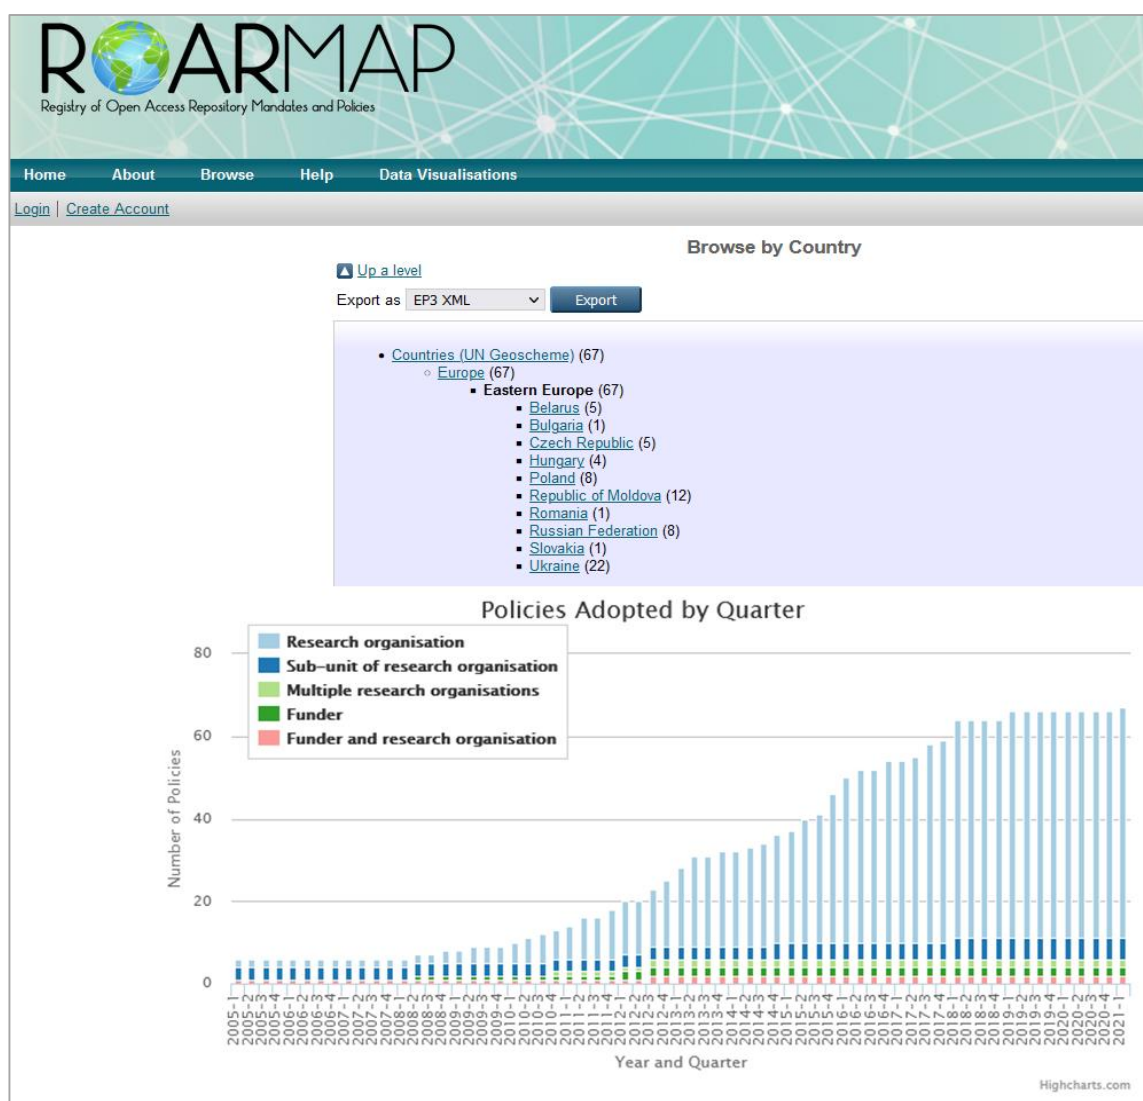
ROARMAP
Registry of Open Access Repository Mandates and Policies

Home About Browse Help Data Visualisations

Login | Create Account

Browse by Country

Up a level

Export as EP3 XML Export

- Countries (UN Geoscheme) (67)
  - Europe (67)
    - Eastern Europe (67)
      - Belarus (5)
      - Bulgaria (1)
      - Czech Republic (5)
      - Hungary (4)
      - Poland (8)
      - Republic of Moldova (12)
      - Romania (1)
      - Russian Federation (8)
      - Slovakia (1)
      - Ukraine (22)

Policies Adopted by Quarter

Research organisation
Sub-unit of research organisation
Multiple research organisations
Funder
Funder and research organisation

80
60
40
20
0

Number of Policies

2005-1 2005-2 2005-3 2005-4 2006-1 2006-2 2006-3 2006-4 2007-1 2007-2 2007-3 2007-4 2008-1 2008-2 2008-3 2008-4 2009-1 2009-2 2009-3 2009-4 2010-1 2010-2 2010-3 2010-4 2011-1 2011-2 2011-3 2011-4 2012-1 2012-2 2012-3 2012-4 2013-1 2013-2 2013-3 2013-4 2014-1 2014-2 2014-3 2014-4 2015-1 2015-2 2015-3 2015-4 2016-1 2016-2 2016-3 2016-4 2017-1 2017-2 2017-3 2017-4 2018-1 2018-2 2018-3 2018-4 2019-1 2019-2 2019-3 2019-4 2020-1 2020-2 2020-3 2020-4 2021-1

Year and Quarter

Highcharts.com